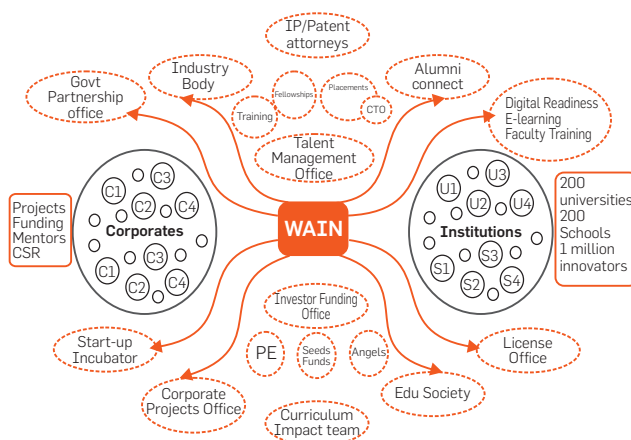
IP/Patent attorneys

Industry Body

Govt Partnership office

Fellowships

Placements

Training

CTO

Alumni connect

Digital Readiness
E-learning
Faculty Training

Talent Management Office

Projects
Funding
Mentors
CSR

C1 C3
C2 C4
Corporates
C1 C3
C2 C4

WAIN

U1 U3
U2 U4
Institutions
S1 S3
S2 S4

200 universities
200 Schools
1 million innovators

Investor Funding Office

PE

Seeds Funds

Angels

Start-up Incubator

License Office

Corporate Projects Office

Edu Society

Curriculum Impact team